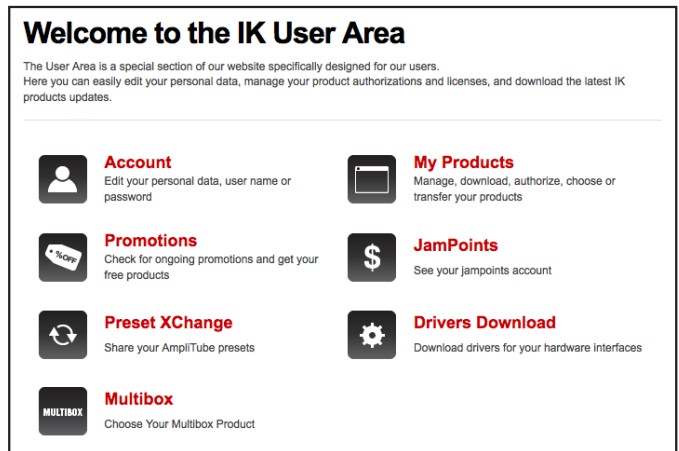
Welcome to the IK User Area

The User Area is a special section of our website specifically designed for our users.
Here you can easily edit your personal data, manage your product authorizations and licenses, and download the latest IK products updates.

Account
Edit your personal data, user name or password

My Products
Manage, download, authorize, choose or transfer your products

%OFF

Promotions
Check for ongoing promotions and get your free products

$

JamPoints
See your jampoints account

Preset XChange
Share your AmpliTube presets

Drivers Download
Download drivers for your hardware interfaces

MULTIBOX

Multibox
Choose Your Multibox Product